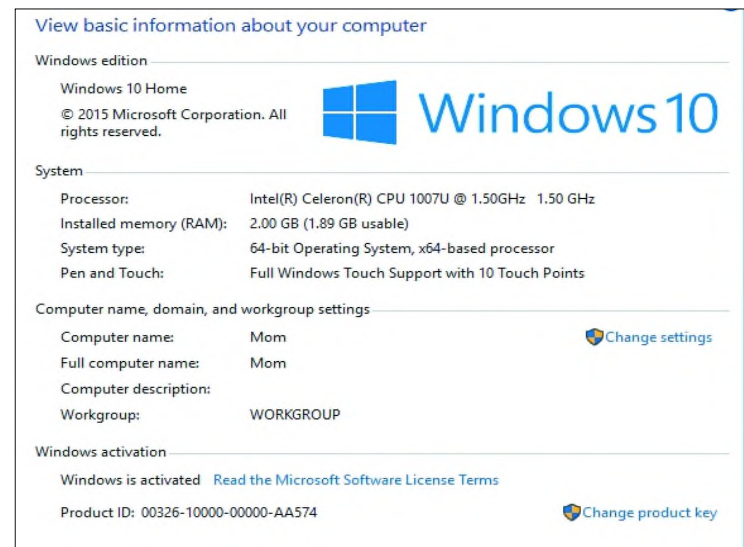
View basic information about your computer

Windows edition

Windows 10 Home

© 2015 Microsoft Corporation. All rights reserved.

Windows 10

System

| | |
|---|---|
| Processor: | Intel(R) Celeron(R) CPU 1007U @ 1.50GHz 1.50 GHz |
| Installed memory (RAM): | 2.00 GB (1.89 GB usable) |
| System type: | 64-bit Operating System, x64-based processor |
| Pen and Touch: | Full Windows Touch Support with 10 Touch Points |

Computer name, domain, and workgroup settings

| | | |
|---|---|---|
| Computer name: | Mom | Change settings |
| Full computer name: | Mom | |
| Computer description: | | |
| Workgroup: | WORKGROUP | |

Windows activation

Windows is activated Read the Microsoft Software License Terms

Product ID: 00326-10000-00000-AA574 Change product key